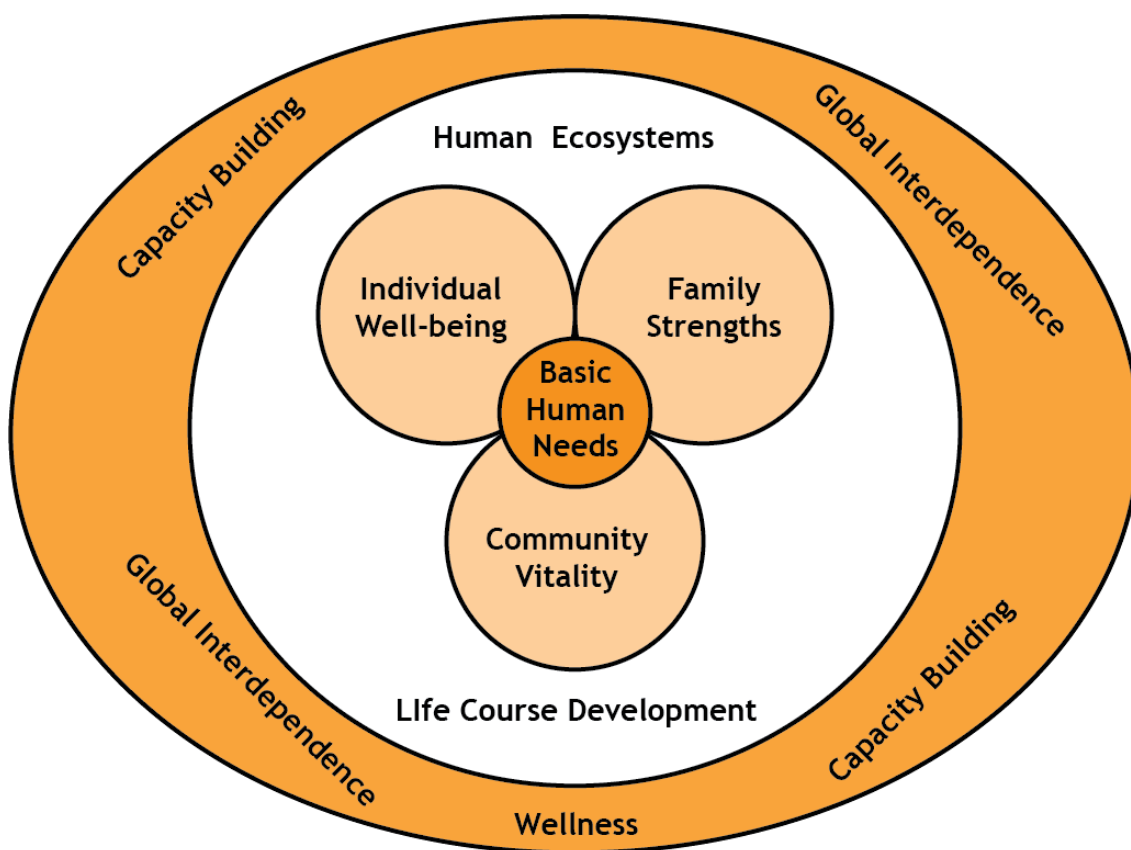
Capacity Building

Global Interdependence

Human Ecosystems

Individual Well-being

Family Strengths

Basic Human Needs

Community Vitality

LIfe Course Development

Global Interdependence

Capacity Building

Wellness